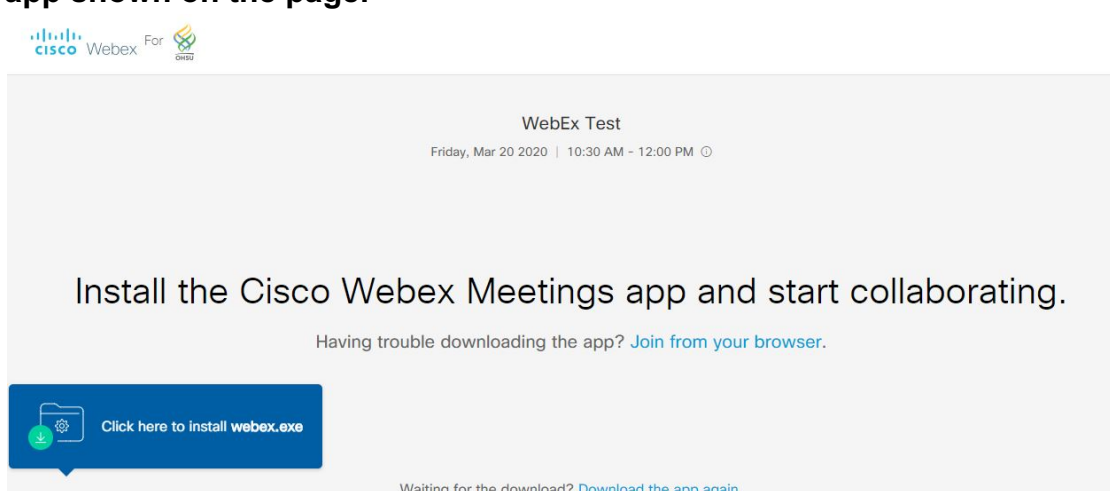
app shown on the page.

cisco Webex For OHSU

WebEx Test

Friday, Mar 20 2020 | 10:30 AM - 12:00 PM

Install the Cisco Webex Meetings app and start collaborating.

Having trouble downloading the app? Join from your browser.

Click here to install webex.exe

Waiting for the download? Download the app again.